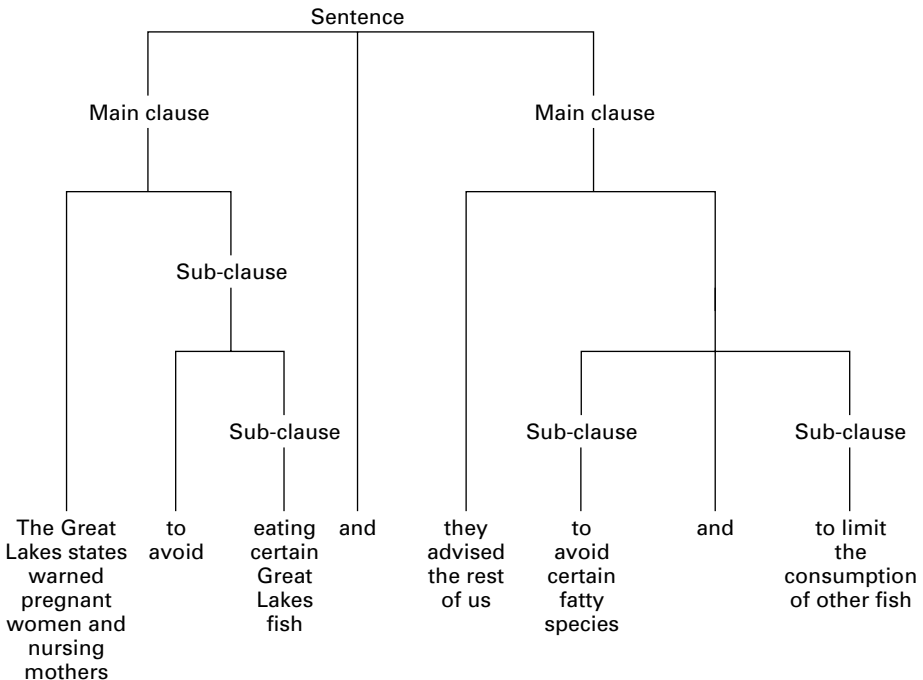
Sentence

Main clause

Main clause

Sub-clause

Sub-clause

Sub-clause

Sub-clause

The Great Lakes states warned pregnant women and nursing mothers

to avoid

eating certain Great Lakes fish

and

they advised the rest of us

to avoid certain fatty species

and

to limit the consumption of other fish